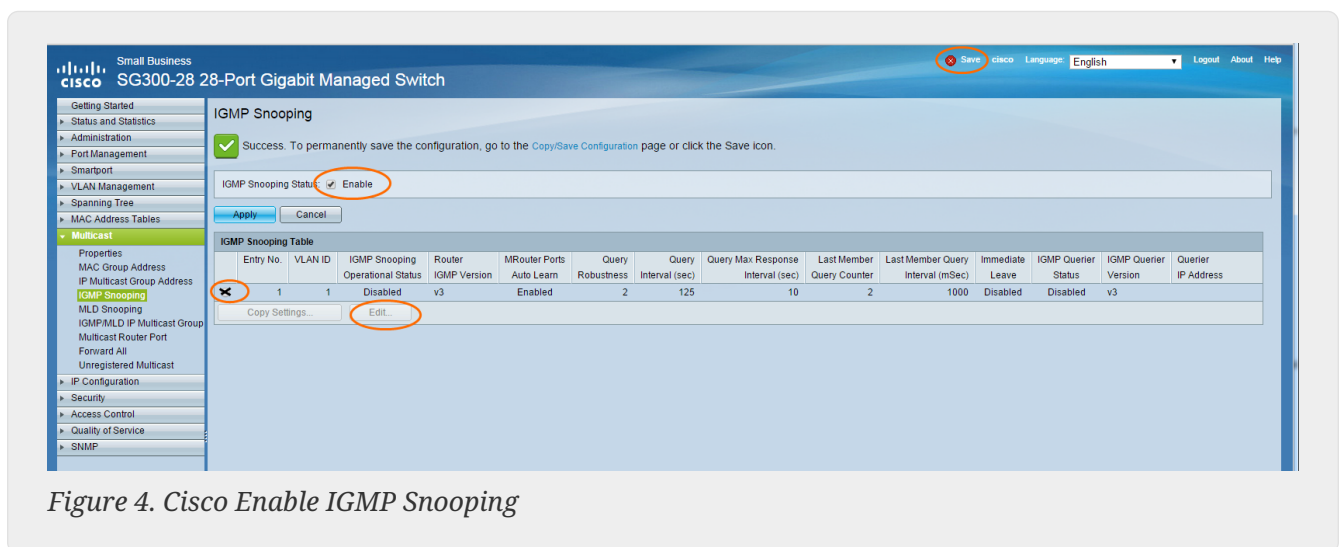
cisco Small Business
SG300-28 28-Port Gigabit Managed Switch

Save cisco Language: English Logout About Help

Getting Started
Status and Statistics
Administration
Port Management
Smartport
VLAN Management
Spanning Tree
MAC Address Tables
Multicast
Properties
MAC Group Address
IP Multicast Group Address
IGMP Snooping
MLD Snooping
IGMP/MLD IP Multicast Group
Multicast Router Port
Forward All
Unregistered Multicast
IP Configuration
Security
Access Control
Quality of Service
SNMP

IGMP Snooping

Success. To permanently save the configuration, go to the Copy/Save Configuration page or click the Save icon.

IGMP Snooping Status: Enable

Apply Cancel

IGMP Snooping Table

| | Entry No. | VLAN ID | IGMP Snooping Operational Status | Router IGMP Version | MRouter Ports Auto Learn | Query Robustness | Query Interval (sec) | Query Max Response Interval (sec) | Last Member Query Counter | Last Member Query Interval (mSec) | Immediate Leave | IGMP Querier Status | IGMP Querier Version | Querier IP Address |
|---|---|---|---|---|---|---|---|---|---|---|---|---|---|---|
| | 1 | 1 | Disabled | v3 | Enabled | 2 | 125 | 10 | 2 | 1000 | Disabled | Disabled | v3 | |

Copy Settings... Edit...

Figure 4. Cisco Enable IGMP Snooping